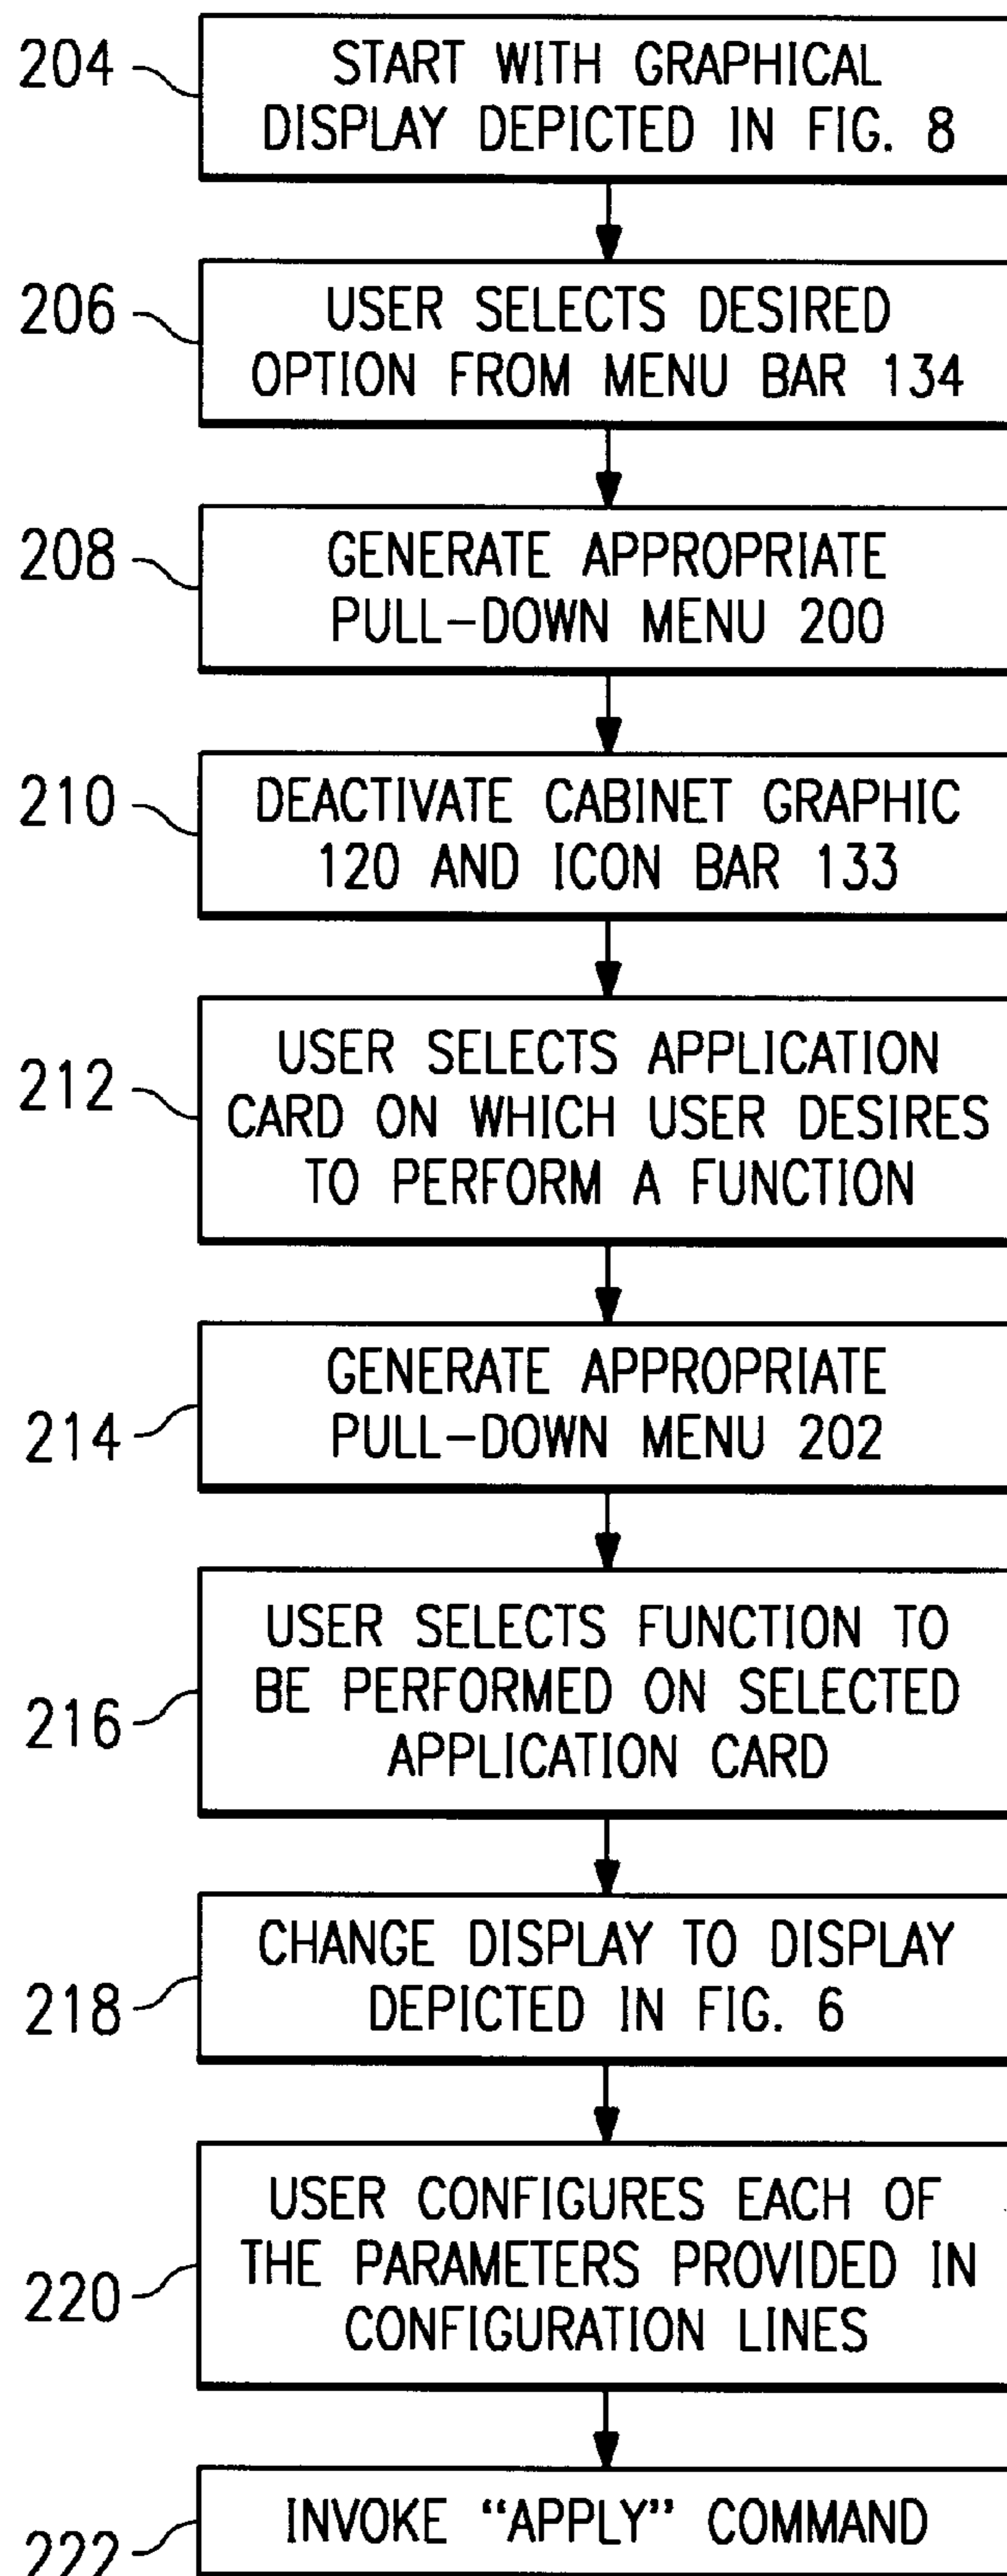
204 START WITH GRAPHICAL DISPLAY DEPICTED IN FIG. 8

206 USER SELECTS DESIRED OPTION FROM MENU BAR 134

208 GENERATE APPROPRIATE PULL-DOWN MENU 200

210 DEACTIVATE CABINET GRAPHIC 120 AND ICON BAR 133

212 USER SELECTS APPLICATION CARD ON WHICH USER DESIRES TO PERFORM A FUNCTION

214 GENERATE APPROPRIATE PULL-DOWN MENU 202

216 USER SELECTS FUNCTION TO BE PERFORMED ON SELECTED APPLICATION CARD

218 CHANGE DISPLAY TO DISPLAY DEPICTED IN FIG. 6

220 USER CONFIGURES EACH OF THE PARAMETERS PROVIDED IN CONFIGURATION LINES

222 INVOKE "APPLY" COMMAND